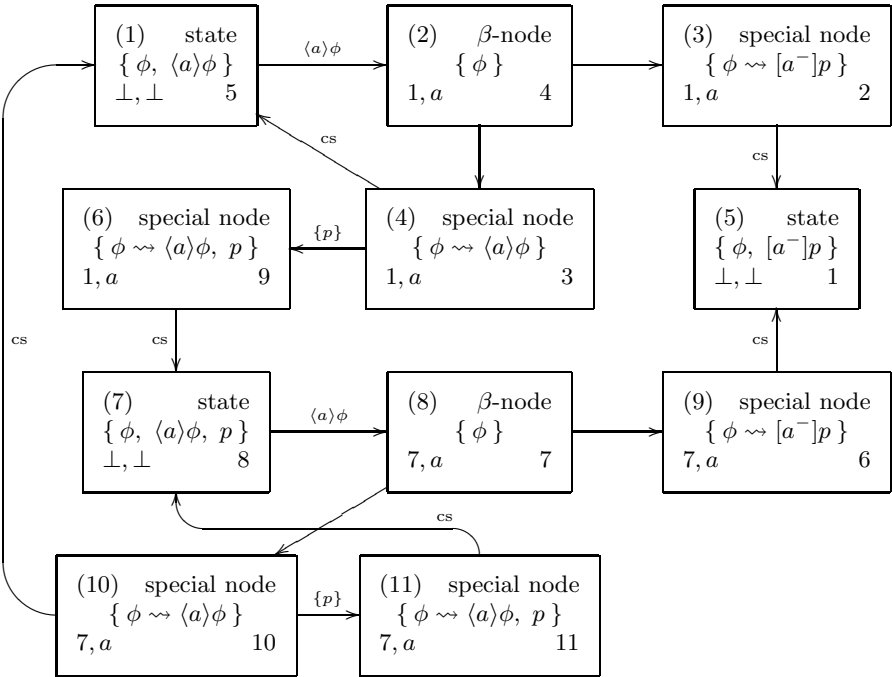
(1) state
$\{ \phi, \langle a \rangle \phi \}$
$\bot, \bot$ 5

$\langle a \rangle \phi$

(2) $\beta$-node
$\{ \phi \}$
$1, a$ 4

(3) special node
$\{ \phi \rightsquigarrow [a^-]p \}$
$1, a$ 2

cs

cs

(6) special node
$\{ \phi \rightsquigarrow \langle a \rangle \phi, p \}$
$1, a$ 9

$\{p\}$

(4) special node
$\{ \phi \rightsquigarrow \langle a \rangle \phi \}$
$1, a$ 3

(5) state
$\{ \phi, [a^-]p \}$
$\bot, \bot$ 1

cs

cs

cs

(7) state
$\{ \phi, \langle a \rangle \phi, p \}$
$\bot, \bot$ 8

$\langle a \rangle \phi$

(8) $\beta$-node
$\{ \phi \}$
$7, a$ 7

(9) special node
$\{ \phi \rightsquigarrow [a^-]p \}$
$7, a$ 6

cs

(10) special node
$\{ \phi \rightsquigarrow \langle a \rangle \phi \}$
$7, a$ 10

$\{p\}$

(11) special node
$\{ \phi \rightsquigarrow \langle a \rangle \phi, p \}$
$7, a$ 11